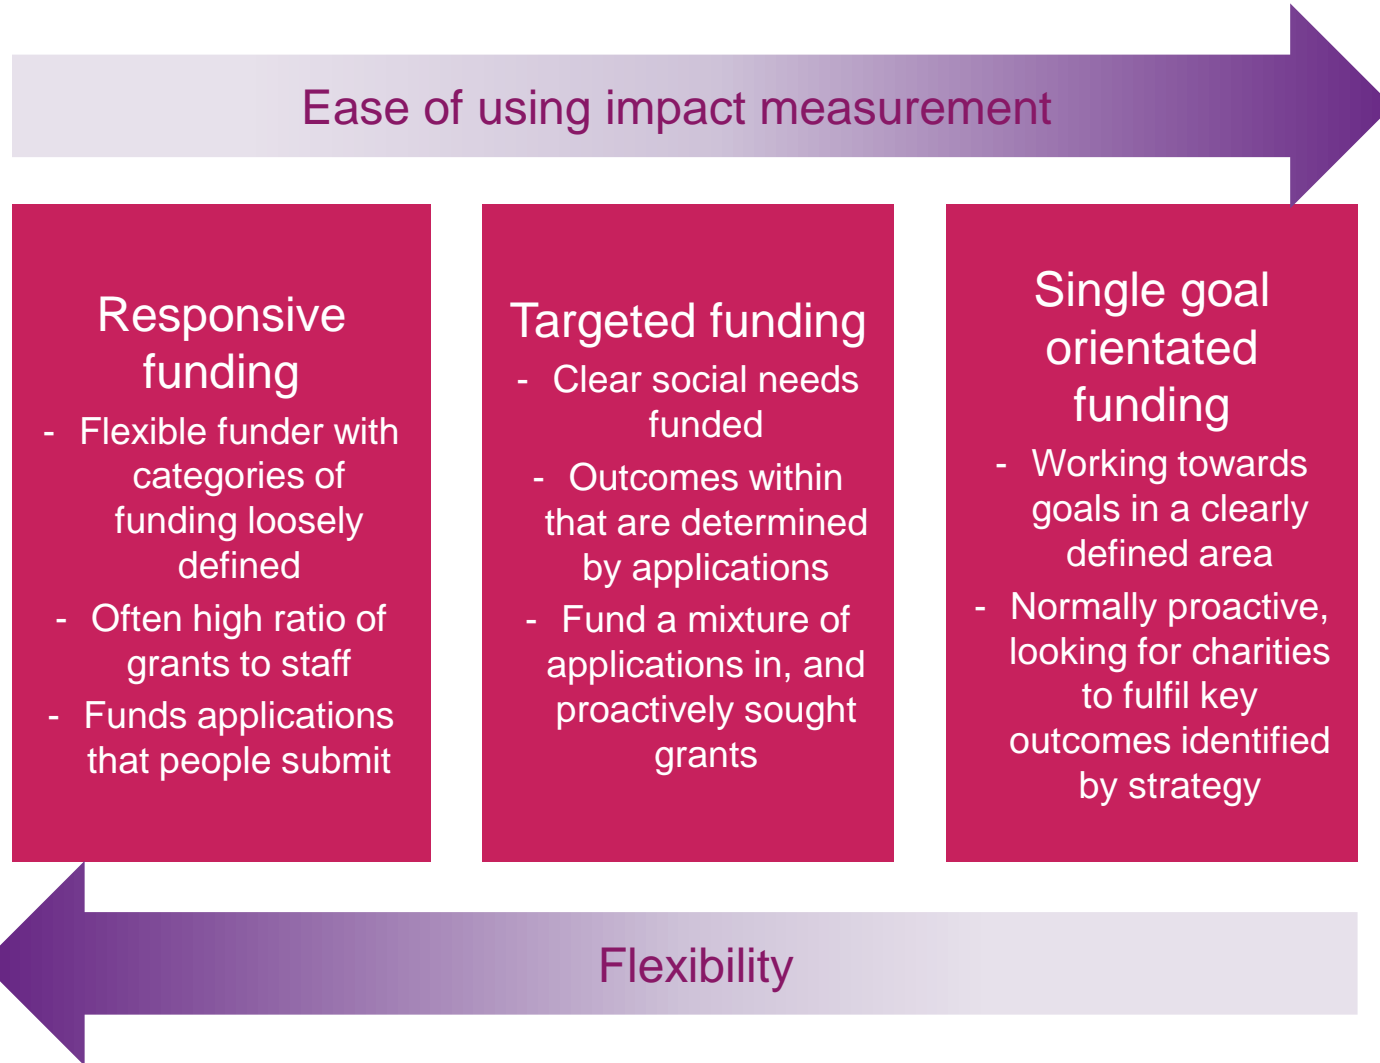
Ease of using impact measurement

Responsive funding
- Flexible funder with categories of funding loosely defined
- Often high ratio of grants to staff
- Funds applications that people submit

Targeted funding
- Clear social needs funded
- Outcomes within that are determined by applications
- Fund a mixture of applications in, and proactively sought grants

Single goal orientated funding
- Working towards goals in a clearly defined area
- Normally proactive, looking for charities to fulfil key outcomes identified by strategy

Flexibility